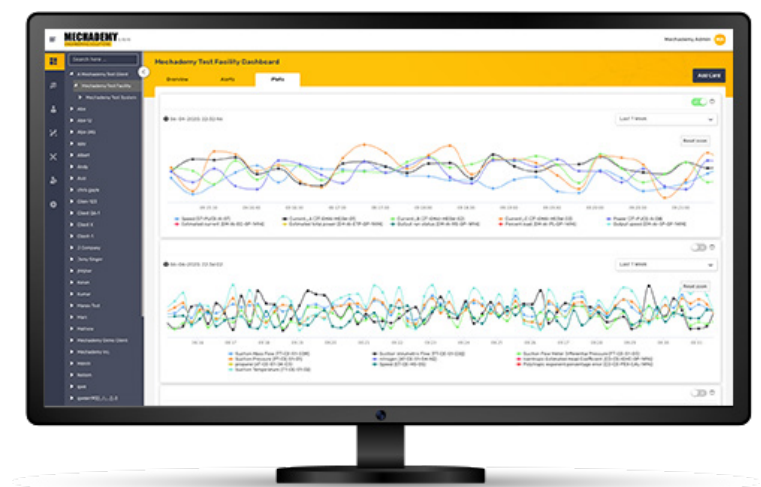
MECHADEMY

Mechademy Admin

Search here...

Mechademy Test Facility Dashboard

Overview

Alerts

Plots

Add Card

Mechademy Test Facility

Mechademy Test System

Abc

Abc

Abd

Albert

Andy

Avd

Check 2

Check 3

Check 1

Jimmy

Karan

Kumar

Mahesh

Mechademy Demo Client

Mechademy Inc

Last 1 Week

Reset zoom

Speed

Current

Power

Estimated current

Estimated total power

Output

Percent load

Output speed

Last 1 Week

Reset zoom

Suction Mass Flow

Suction Volumetric Flow

Suction Flow Meter Differential Pressure

Suction Pressure

Speed

Suction Temperature

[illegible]